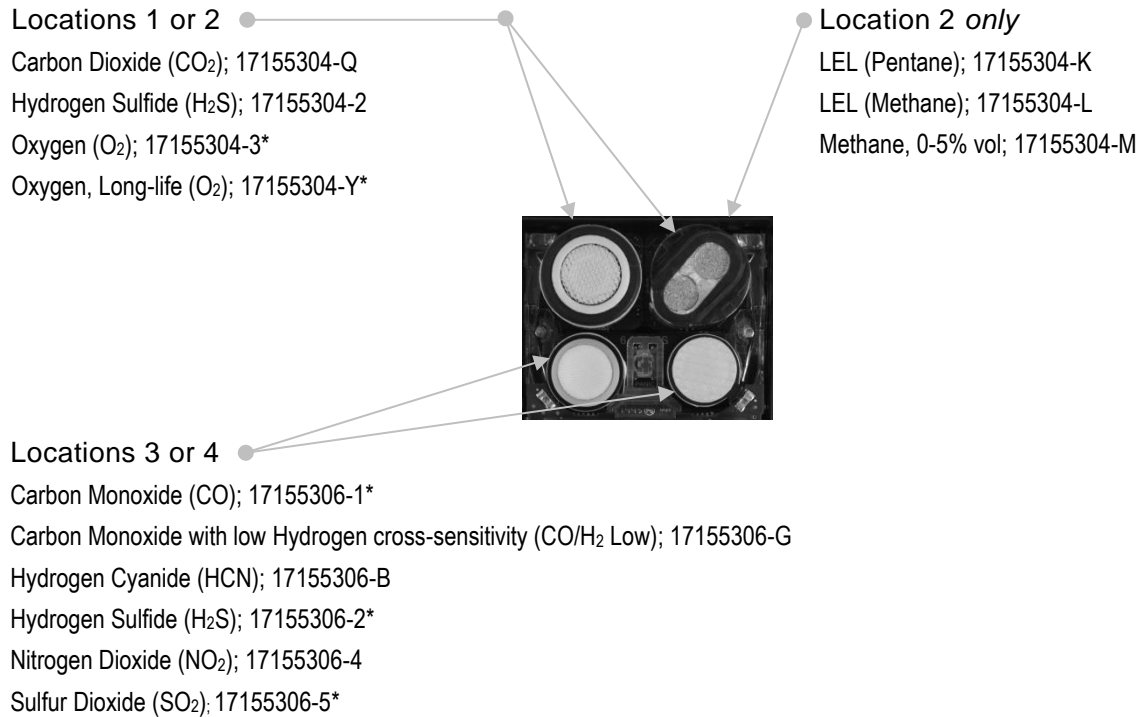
Locations 1 or 2

Carbon Dioxide ($CO_2$); 17155304-Q

Hydrogen Sulfide ($H_2S$); 17155304-2

Oxygen ($O_2$); 17155304-3*

Oxygen, Long-life ($O_2$); 17155304-Y*

Location 2 *only*

LEL (Pentane); 17155304-K

LEL (Methane); 17155304-L

Methane, 0-5% vol; 17155304-M

Locations 3 or 4

Carbon Monoxide (CO); 17155306-1*

Carbon Monoxide with low Hydrogen cross-sensitivity (CO/$H_2$ Low); 17155306-G

Hydrogen Cyanide (HCN); 17155306-B

Hydrogen Sulfide ($H_2S$); 17155306-2*

Nitrogen Dioxide ($NO_2$); 17155306-4

Sulfur Dioxide ($SO_2$); 17155306-5*